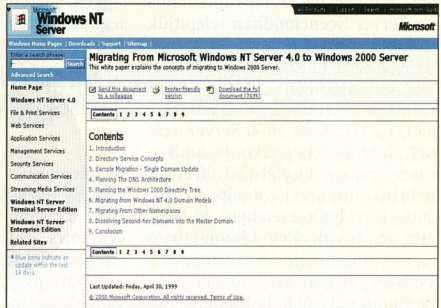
Microsoft Windows NT Server

All Products | Support | Search | microsoft.com Guide

Microsoft

Windows Home Pages | Downloads | Support | Sitemap |

Enter a search phrase

Search

Advanced Search

Home Page

Windows NT Server 4.0

File & Print Services

Web Services

Application Services

Management Services

Security Services

Communication Services

Streaming Media Services

Windows NT Server Terminal Server Edition

Windows NT Server Enterprise Edition

Related Sites

Blue icons indicate an update within the last 14 days

Migrating From Microsoft Windows NT Server 4.0 to Windows 2000 Server

This white paper explains the concepts of migrating to Windows 2000 Server.

Send this document to a colleague

Printer-friendly version

Download the full document (769K)

Contents 1 2 3 4 5 6 7 8 9

Contents

1. Introduction
2. Directory Service Concepts
3. Sample Migration - Single Domain Update
4. Planning The DNS Architecture
5. Planning the Windows 2000 Directory Tree
6. Migrating from Windows NT 4.0 Domain Models
7. Migrating From Other Namespaces
8. Dissolving Second-tier Domains into the Master Domain
9. Conclusion

Contents 1 2 3 4 5 6 7 8 9

Last Updated: Friday, April 30, 1999

© 2000 Microsoft Corporation. All rights reserved. Terms of Use.